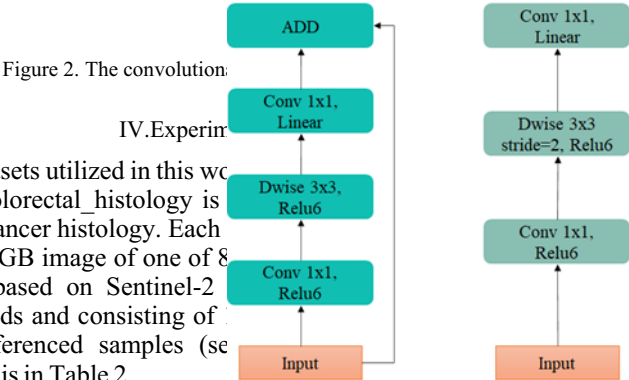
Figure 2. The convolutiona

IV.Experim

sets utilized in this wo
olorectal_histology is
ancer histology. Each
GB image of one of 8
based on Sentinel-2
ds and consisting of
eferenced samples (se
is in Table 2

ADD

Conv 1x1, Linear

Dwise 3x3, Relu6

Conv 1x1, Relu6

Input

Conv 1x1, Linear

Dwise 3x3 stride=2, Relu6

Conv 1x1, Relu6

Input